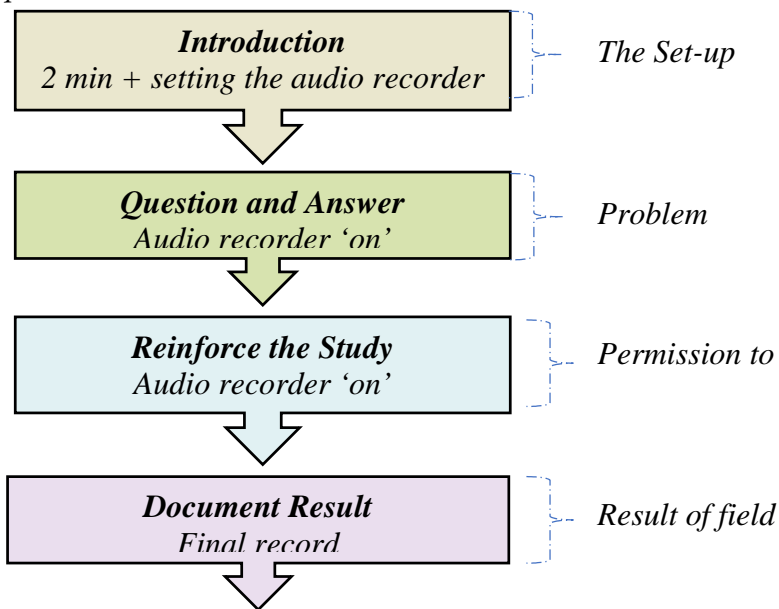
Introduction
2 min + setting the audio recorder

The Set-up

Question and Answer
Audio recorder 'on'

Problem

Reinforce the Study
Audio recorder 'on'

Permission to

Document Result
Final record

Result of field